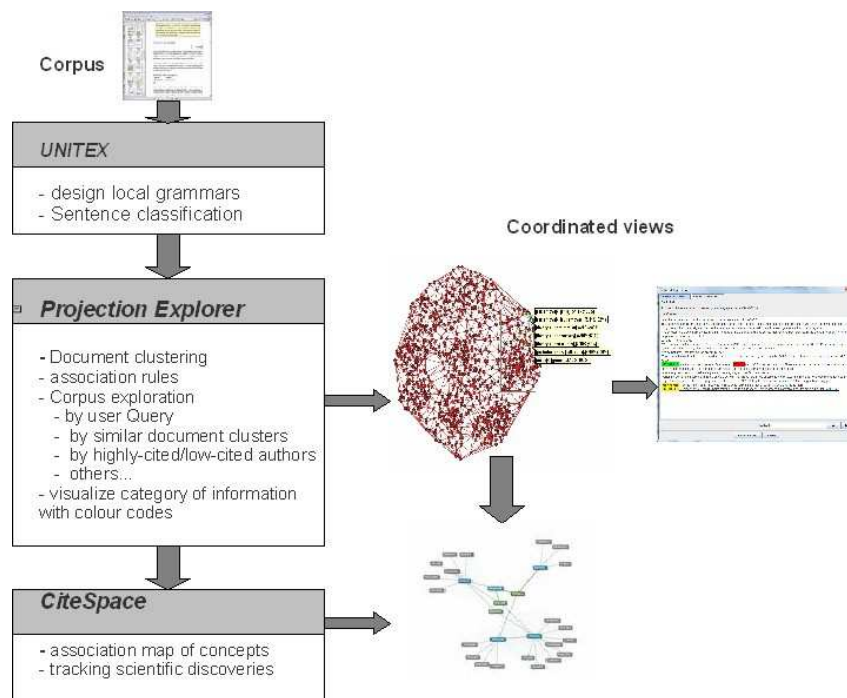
Corpus

UNITEX

- design local grammars
- Sentence classification

Coordinated views

Projection Explorer

- Document clustering
- association rules
- Corpus exploration
- by user Query
- by similar document clusters
- by highly-cited/low-cited authors
- others...
- visualize category of information with colour codes

CiteSpace

- association map of concepts
- tracking scientific discoveries